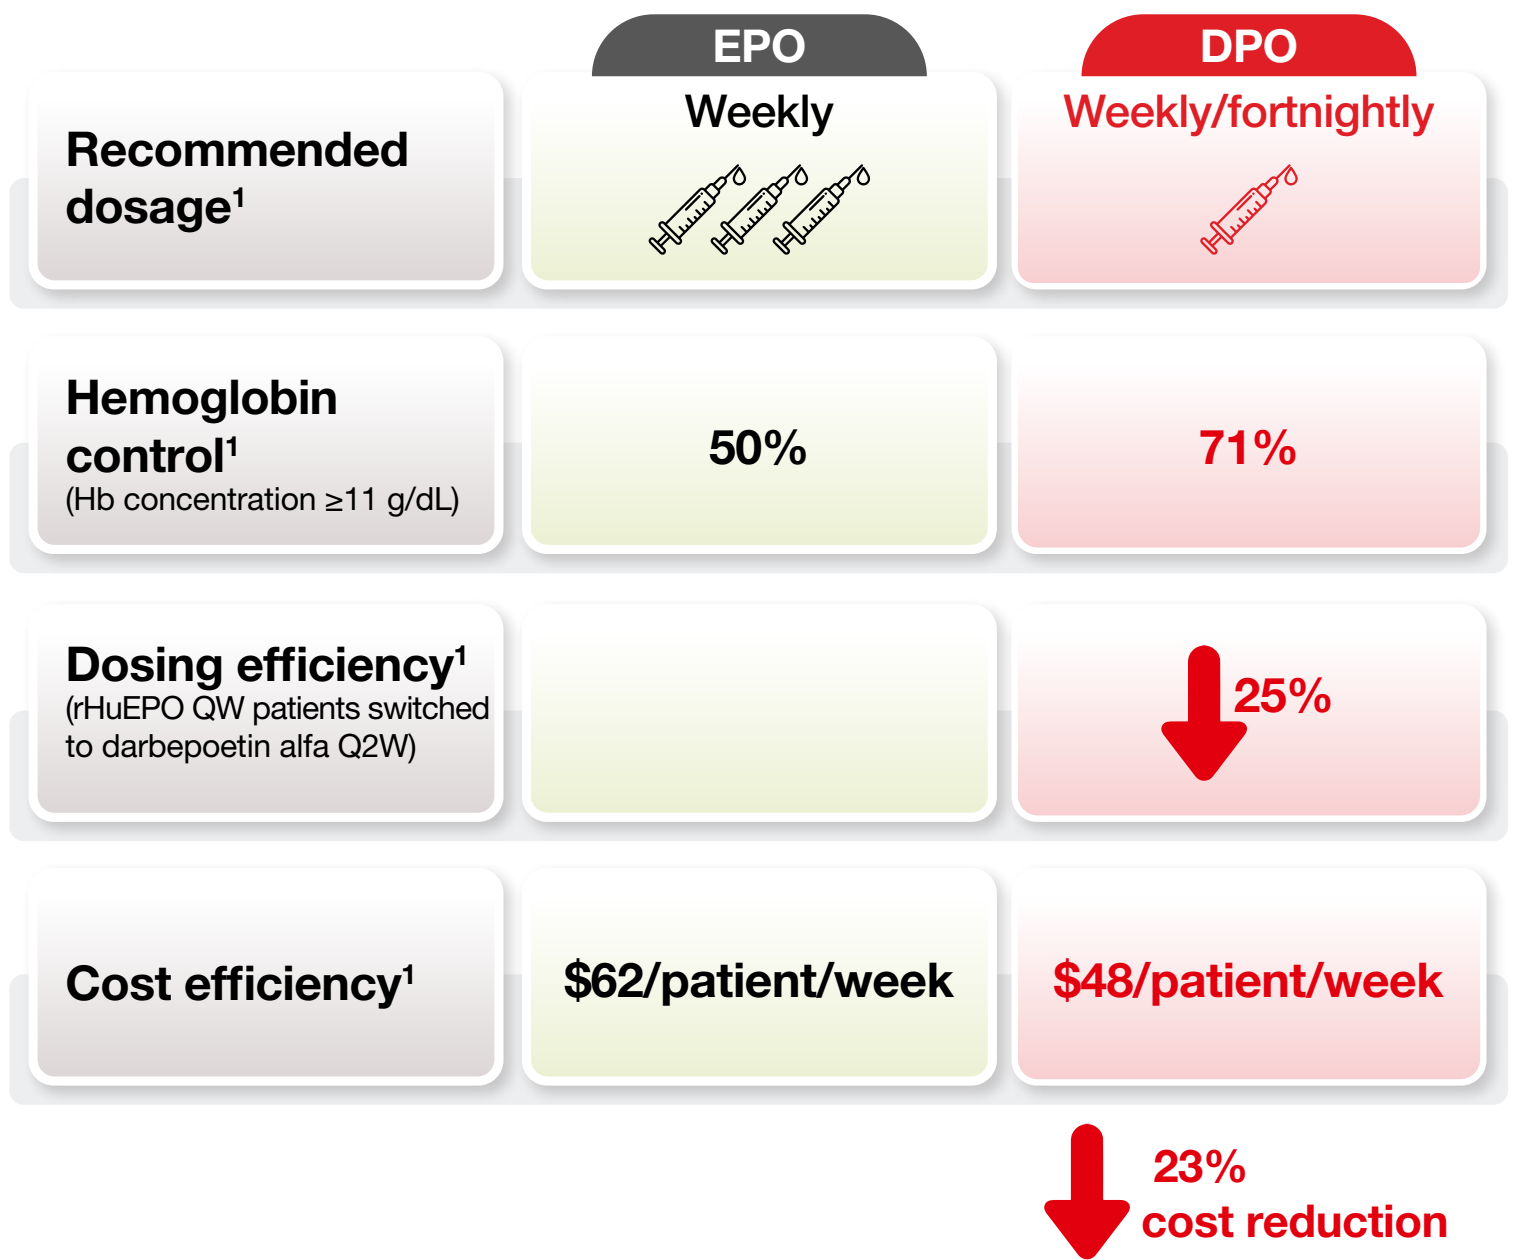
|  | EPO | DPO |
|---|---|---|
| Recommended dosage$^1$ | Weekly | Weekly/fortnightly |
| Hemoglobin control$^1$ (Hb concentration ≥11 g/dL) | 50% | 71% |
| Dosing efficiency$^1$ (rHuEPO QW patients switched to darbepoetin alfa Q2W) |  | 25% |
| Cost efficiency$^1$ | \$62/patient/week | \$48/patient/week |

23% cost reduction